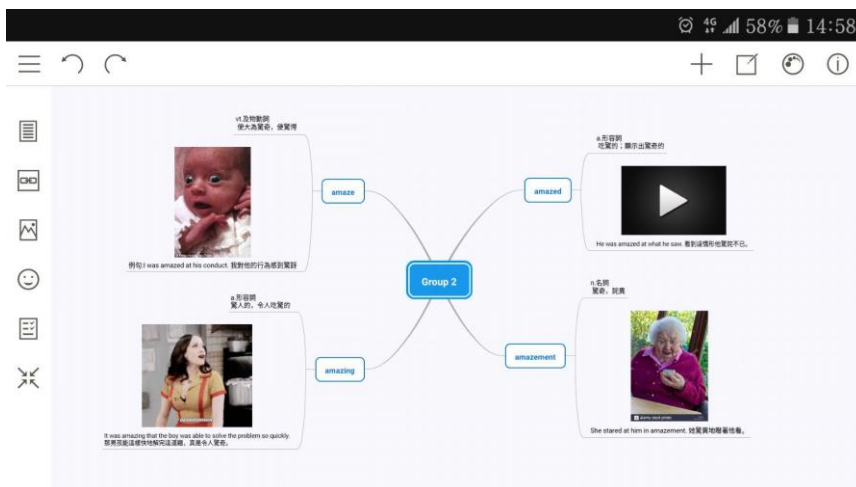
4G 58% 14:58

vt.及物動詞
使大為驚奇，使驚愕

例句:I was amazed at his conduct. 我對他的行為感到驚訝

amaze

a.形容詞
吃驚的；顯示出驚奇的

amazed

He was amazed at what he saw. 看到這情形他驚訝不已。

Group 2

a.形容詞
驚人的，令人吃驚的

amazing

It was amazing that the boy was able to solve the problem so quickly.
那男孩能這樣快地解完這道題，真是令人驚奇。

n.名詞
驚奇，詫異

amazement

She stared at him in amazement. 她驚異地瞪著他看。